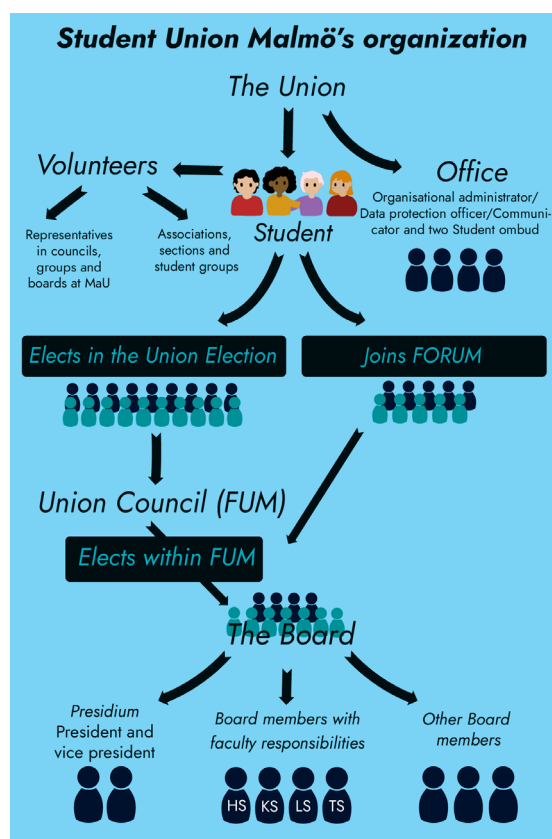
Student Union Malmö's organization

The Union

Volunteers

Office

Organisational administrator/ Data protection officer/Communicator and two Student ombud

Student

Representatives in councils, groups and boards at MaU

Associations, sections and student groups

Elects in the Union Election

Joins FORUM

Union Council (FUM)

Elects within FUM

The Board

Presidium
President and vice president

Board members with faculty responsibilities

Other Board members

HS KS LS TS